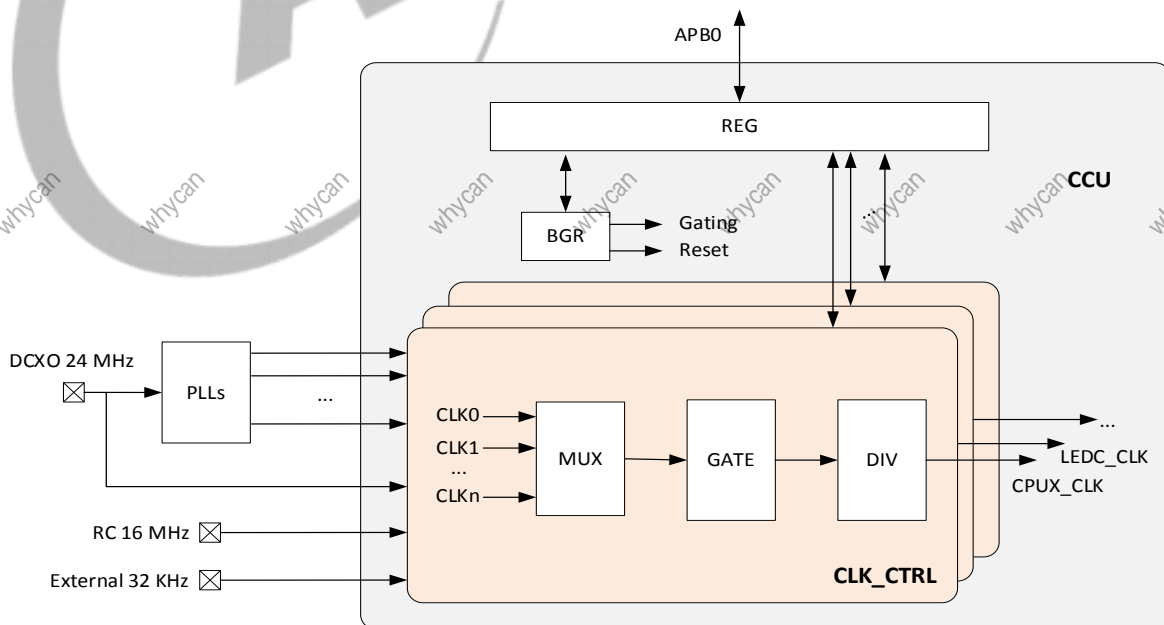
APB0

REG

CCU

BGR

Gating

Reset

...

DCXO 24 MHz

PLLs

...

CLK0

CLK1

...

CLKn

MUX

GATE

DIV

...

LEDC_CLK

CPUX_CLK

RC 16 MHz

External 32 KHz

CLK_CTRL

whycan whycan whycan whycan whycan whycan whycan whycan